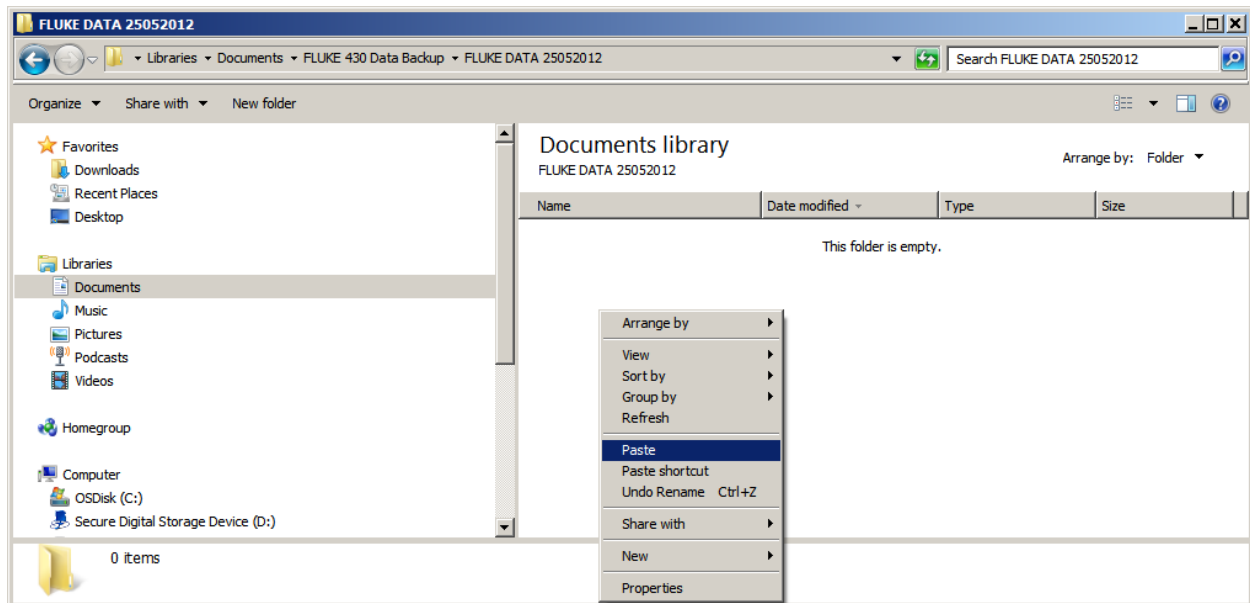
FLUKE DATA 25052012

Libraries ▸ Documents ▸ FLUKE 430 Data Backup ▸ FLUKE DATA 25052012

Search FLUKE DATA 25052012

Organize ▾ Share with ▾ New folder

Favorites
Downloads
Recent Places
Desktop

Libraries
Documents
Music
Pictures
Podcasts
Videos

Homegroup

Computer
OSDisk (C:)
Secure Digital Storage Device (D:)

Documents library
FLUKE DATA 25052012

Arrange by: Folder ▾

| Name | Date modified | Type | Size |
|---|---|---|---|

This folder is empty.

Arrange by
View
Sort by
Group by
Refresh
Paste
Paste shortcut
Undo Rename Ctrl+Z
Share with
New
Properties

0 items